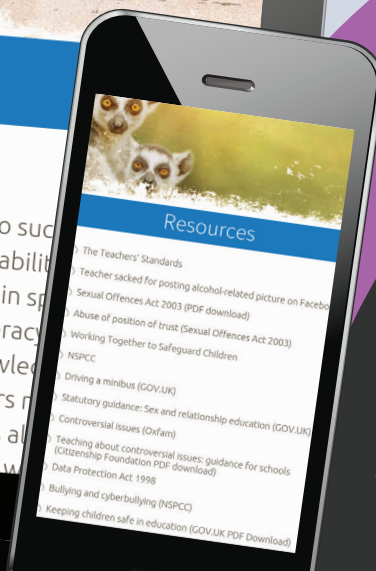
o suc
abilit
in sp
racy
wled
rs n
al
w

Resources

The Teachers' Standards
Teacher sacked for posting alcohol-related picture on Facebo
Sexual Offences Act 2003 (PDF download)
Abuse of position of trust (Sexual Offences Act 2003)
Working Together to Safeguard Children
NSPCC
Driving a minibus (GOV.UK)
Statutory guidance: Sex and relationship education (GOV.UK)
Controversial issues (Oxfam)
Teaching about controversial issues: guidance for schools (Citizenship Foundation PDF download)
Data Protection Act 1998
Bullying and cyberbullying (NSPCC)
Keeping children safe in education (GOV.UK PDF Download)